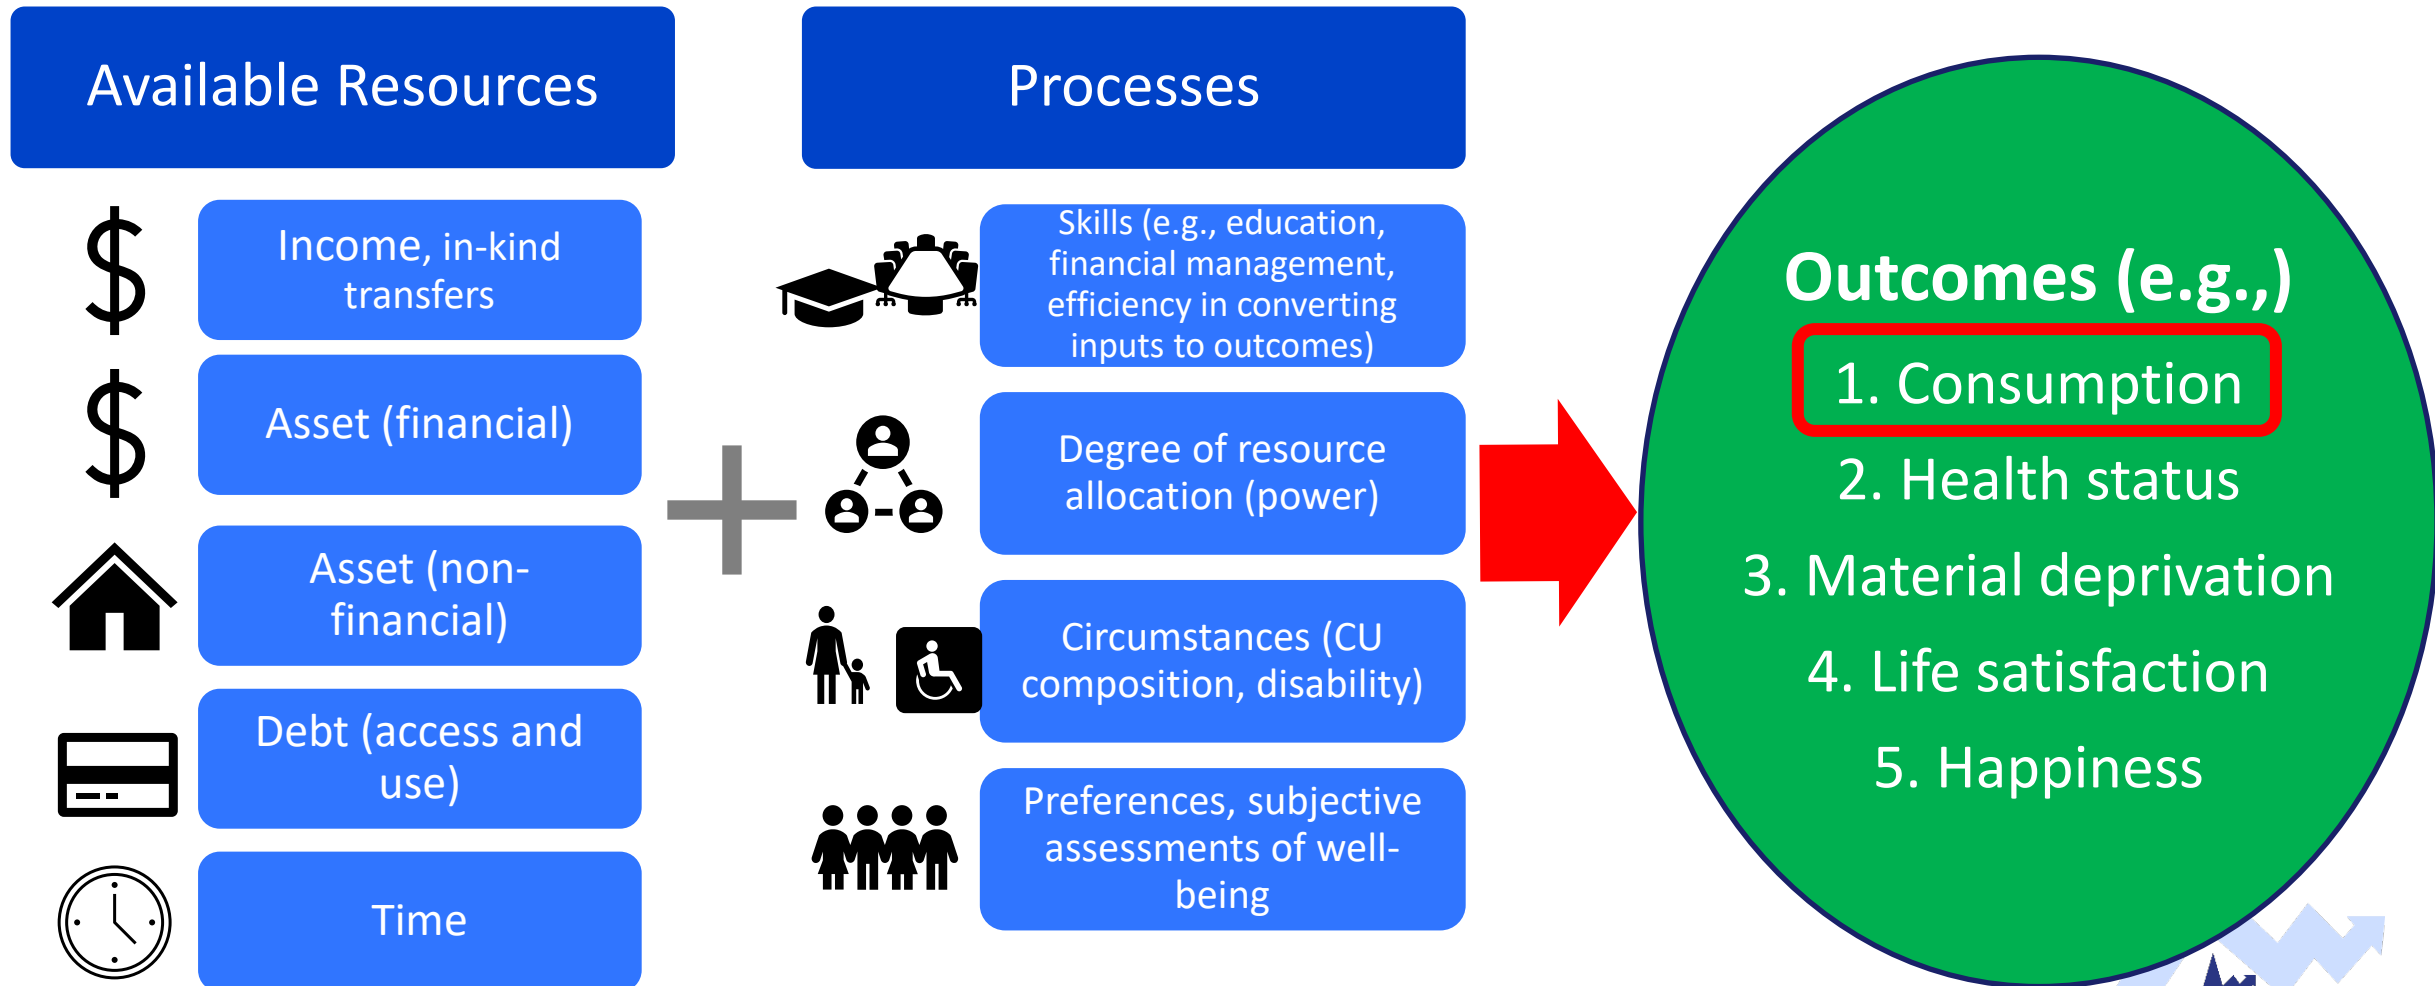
Available Resources

$

Income, in-kind transfers

$

Asset (financial)

Asset (non-financial)

Debt (access and use)

Time

Processes

Skills (e.g., education, financial management, efficiency in converting inputs to outcomes)

Degree of resource allocation (power)

Circumstances (CU composition, disability)

Preferences, subjective assessments of well-being

Outcomes (e.g.,)

1. Consumption

2. Health status

3. Material deprivation

4. Life satisfaction

5. Happiness